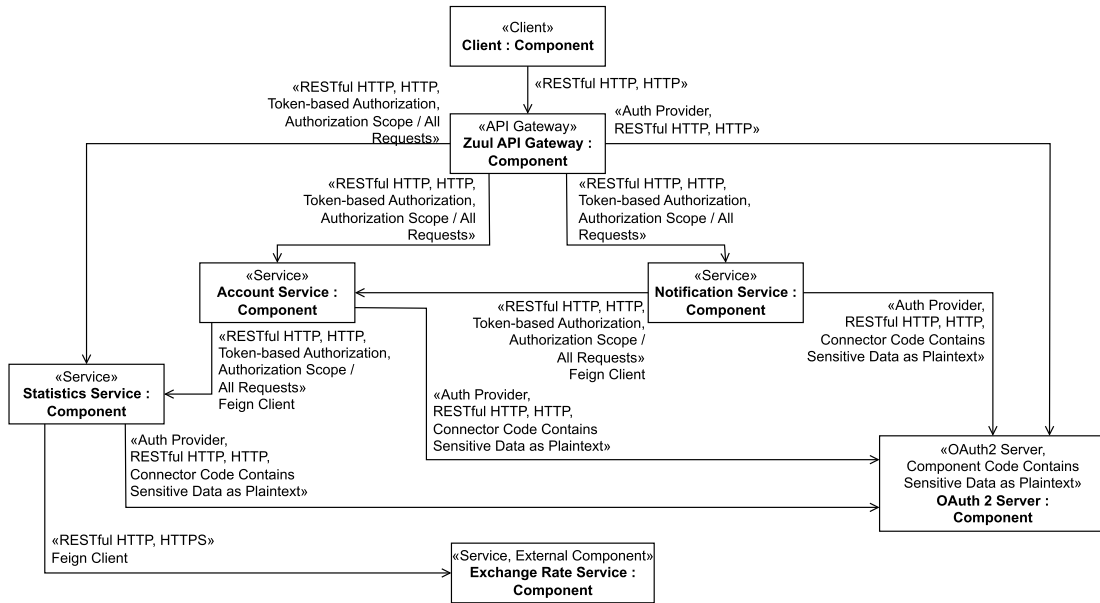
«Client»
Client : Component

«RESTful HTTP, HTTP»

«RESTful HTTP, HTTP, Token-based Authorization, Authorization Scope / All Requests»

«Auth Provider, RESTful HTTP, HTTP»

«API Gateway»
Zuul API Gateway : Component

«RESTful HTTP, HTTP, Token-based Authorization, Authorization Scope / All Requests»

«RESTful HTTP, HTTP, Token-based Authorization, Authorization Scope / All Requests»

«Service»
Account Service : Component

«Service»
Notification Service : Component

«RESTful HTTP, HTTP, Token-based Authorization, Authorization Scope / All Requests»
Feign Client

«Auth Provider, RESTful HTTP, HTTP, Connector Code Contains Sensitive Data as Plaintext»

«RESTful HTTP, HTTP, Token-based Authorization, Authorization Scope / All Requests»
Feign Client

«Service»
Statistics Service : Component

«Auth Provider, RESTful HTTP, HTTP, Connector Code Contains Sensitive Data as Plaintext»

«Auth Provider, RESTful HTTP, HTTP, Connector Code Contains Sensitive Data as Plaintext»

«OAuth2 Server, Component Code Contains Sensitive Data as Plaintext»
OAuth 2 Server : Component

«RESTful HTTP, HTTPS»
Feign Client

«Service, External Component»
Exchange Rate Service : Component